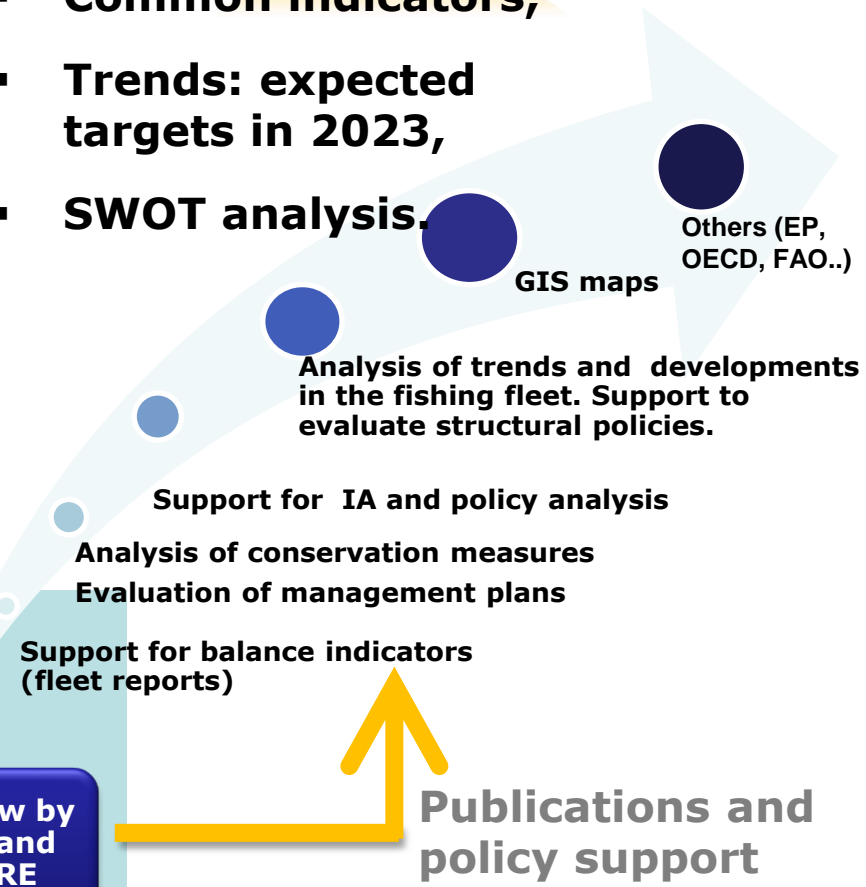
Common indicators,

Trends: expected targets in 2023,

SWOT analysis.

Others (EP, OECD, FAO..)

GIS maps

Analysis of trends and developments in the fishing fleet. Support to evaluate structural policies.

Support for IA and policy analysis

Analysis of conservation measures

Evaluation of management plans

Support for balance indicators (fleet reports)

w by and RE

Publications and policy support